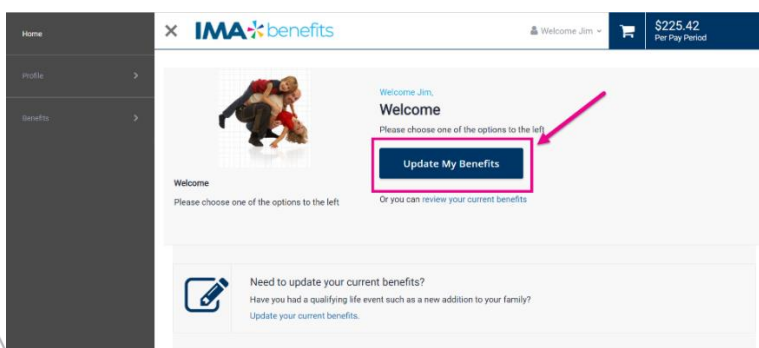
Home

Profile >

Benefits >

× IMA benefits

Welcome Jim

$225.42
Per Pay Period

Welcome

Please choose one of the options to the left

Welcome Jim,

Welcome

Please choose one of the options to the left

Update My Benefits

Or you can review your current benefits

Need to update your current benefits?

Have you had a qualifying life event such as a new addition to your family?

Update your current benefits.